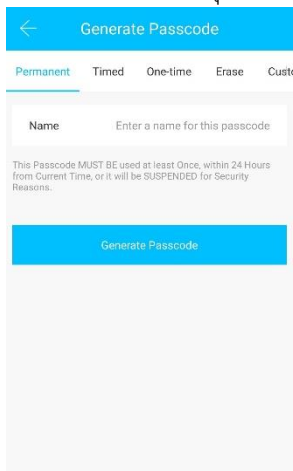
Generate Passcode

Permanent Timed One-time Erase Custo

Name Enter a name for this passcode

This Passcode MUST BE used at least Once, within 24 Hours from Current Time, or it will be SUSPENDED for Security Reasons.

Generate Passcode